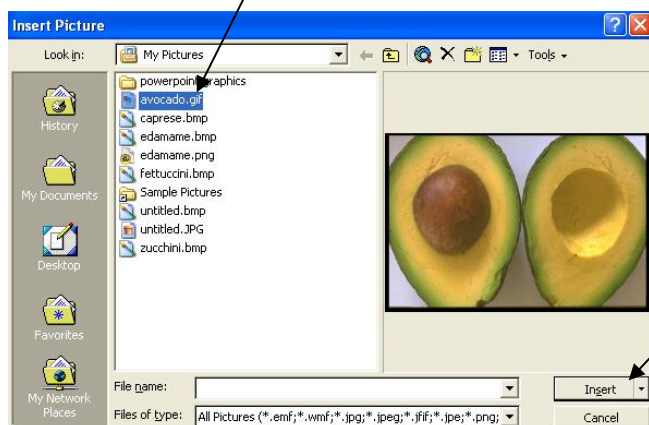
Insert Picture

Look in: My Pictures

Tools

History

My Documents

Desktop

Favorites

My Network Places

powerpoint graphics
avocado.gif
caprese.bmp
edamame.bmp
edamame.png
fettuccini.bmp
Sample Pictures
untitled.bmp
untitled.JPG
zucchini.bmp

File name:

Files of type: All Pictures (*.emf;*.wmf;*.jpg;*.jpeg;*.jfif;*.jpe;*.png;

Insert

Cancel